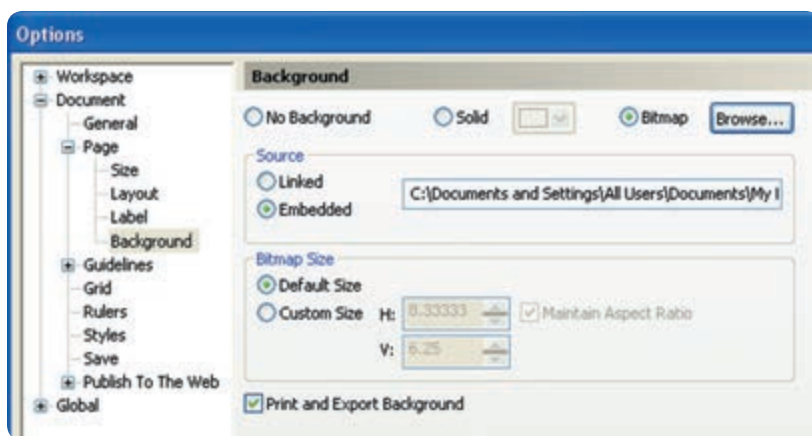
Options

Workspace
Document
General
Page
Size
Layout
Label
Background
Guidelines
Grid
Rulers
Styles
Save
Publish To The Web
Global

Background

No Background
Solid
Bitmap
Browse...

Source
Linked
Embedded
C:\Documents and Settings\All Users\Documents\My I

Bitmap Size
Default Size
Custom Size
H: 8.33333
Maintain Aspect Ratio
V: 6.25

Print and Export Background